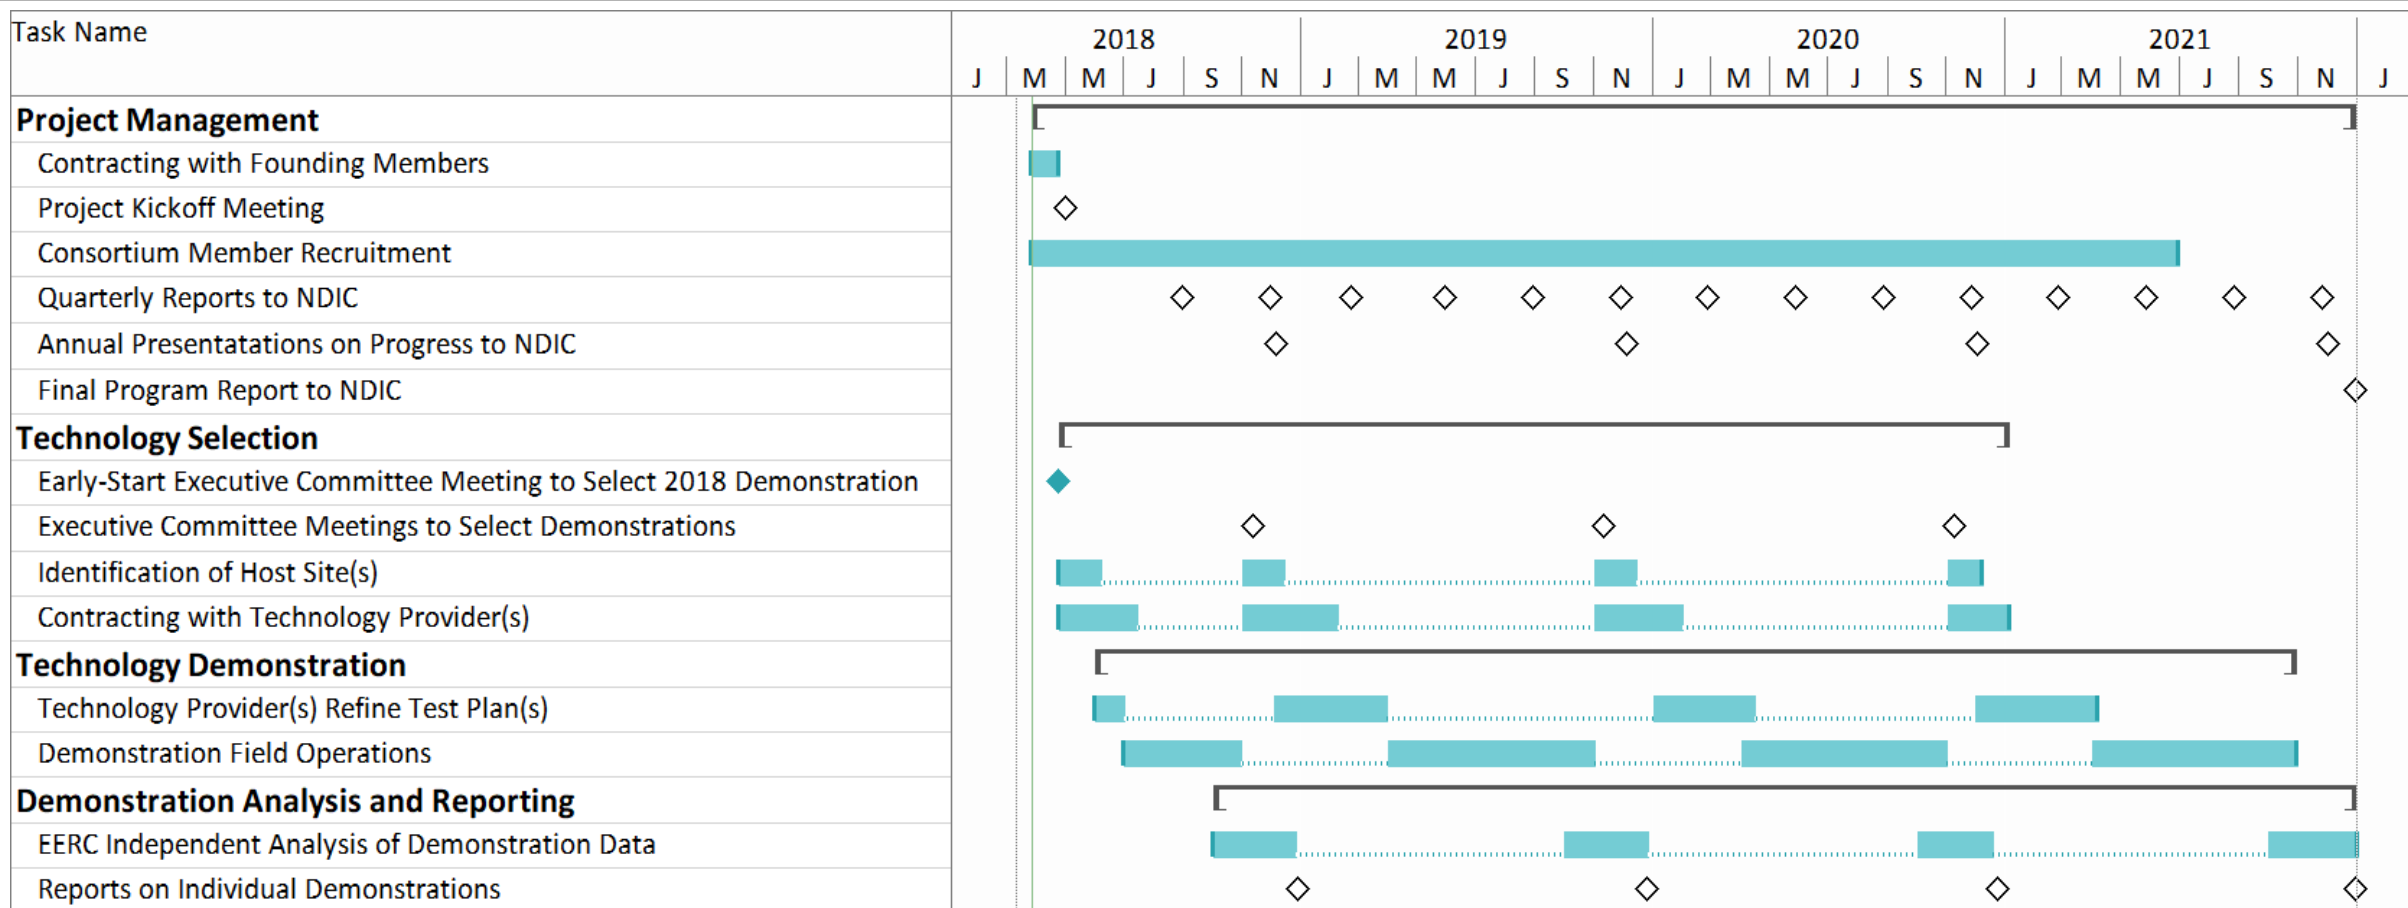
| Task Name | 2018 | 2019 | 2020 | 2021 |
|---|---|---|---|---|
| | J M M J S N | J M M J S N | J M M J S N | J M M J S N J |
| **Project Management** | | | | |
| Contracting with Founding Members | | | | |
| Project Kickoff Meeting | | | | |
| Consortium Member Recruitment | | | | |
| Quarterly Reports to NDIC | | | | |
| Annual Presentatations on Progress to NDIC | | | | |
| Final Program Report to NDIC | | | | |
| **Technology Selection** | | | | |
| Early-Start Executive Committee Meeting to Select 2018 Demonstration | | | | |
| Executive Committee Meetings to Select Demonstrations | | | | |
| Identification of Host Site(s) | | | | |
| Contracting with Technology Provider(s) | | | | |
| **Technology Demonstration** | | | | |
| Technology Provider(s) Refine Test Plan(s) | | | | |
| Demonstration Field Operations | | | | |
| **Demonstration Analysis and Reporting** | | | | |
| EERC Independent Analysis of Demonstration Data | | | | |
| Reports on Individual Demonstrations | | | | |